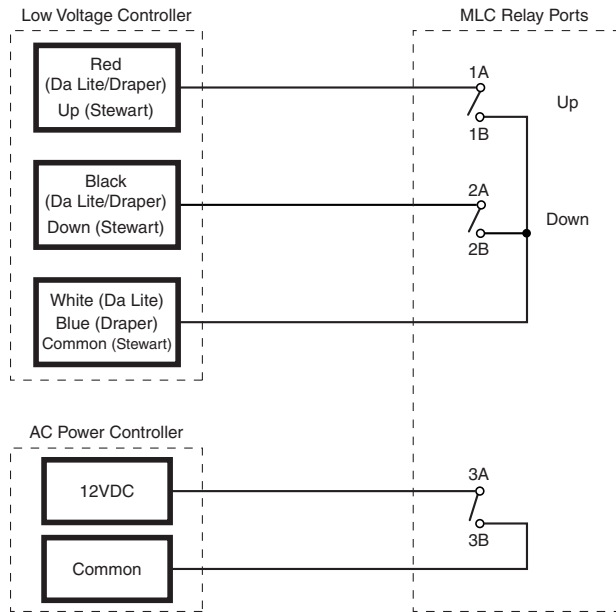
Low Voltage Controller

MLC Relay Ports

Red
(Da Lite/Draper)
Up (Stewart)

1A

Up

1B

Black
(Da Lite/Draper)
Down (Stewart)

2A

Down

2B

White (Da Lite)
Blue (Draper)
Common (Stewart)

AC Power Controller

12VDC

3A

3B

Common